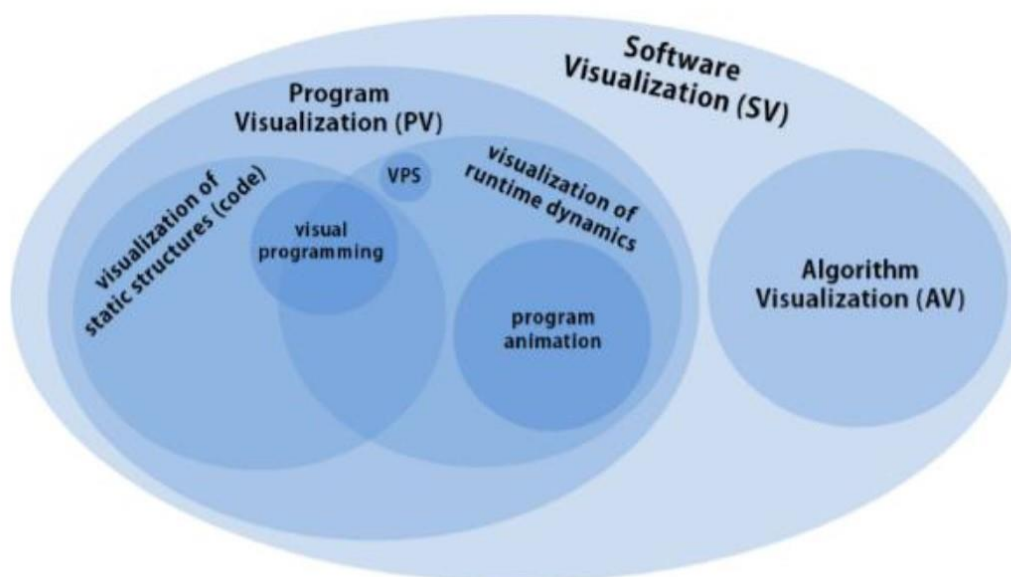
Software Visualization (SV)

Program Visualization (PV)

VPS

visualization of static structures (code)

visual programming

visualization of runtime dynamics

program animation

Algorithm Visualization (AV)